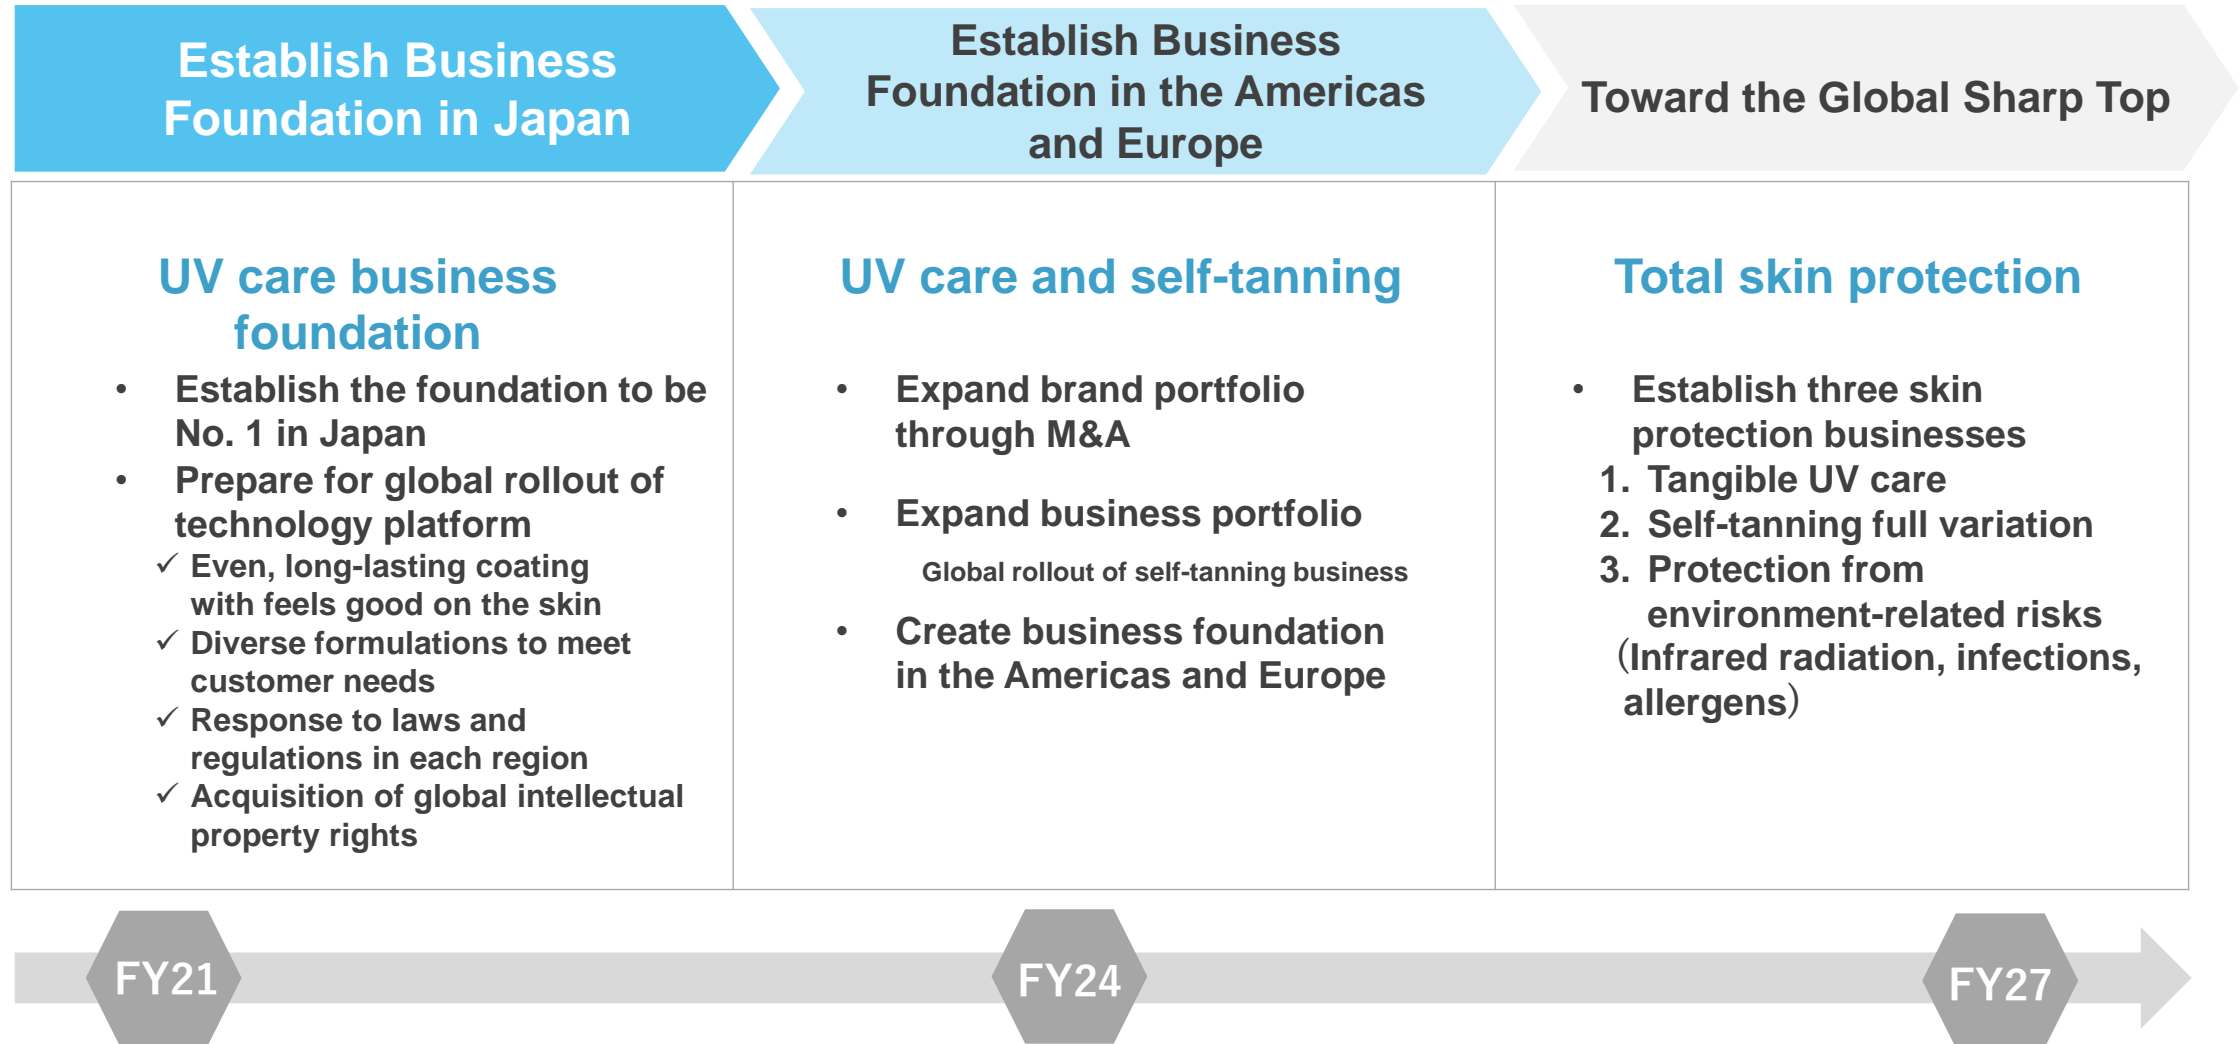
Establish Business Foundation in Japan

Establish Business Foundation in the Americas and Europe

Toward the Global Sharp Top

UV care business foundation

• Establish the foundation to be No. 1 in Japan
• Prepare for global rollout of technology platform
✓ Even, long-lasting coating with feels good on the skin
✓ Diverse formulations to meet customer needs
✓ Response to laws and regulations in each region
✓ Acquisition of global intellectual property rights

UV care and self-tanning

• Expand brand portfolio through M&A
• Expand business portfolio
Global rollout of self-tanning business
• Create business foundation in the Americas and Europe

Total skin protection

• Establish three skin protection businesses
1. Tangible UV care
2. Self-tanning full variation
3. Protection from environment-related risks (Infrared radiation, infections, allergens)

FY21
FY24
FY27